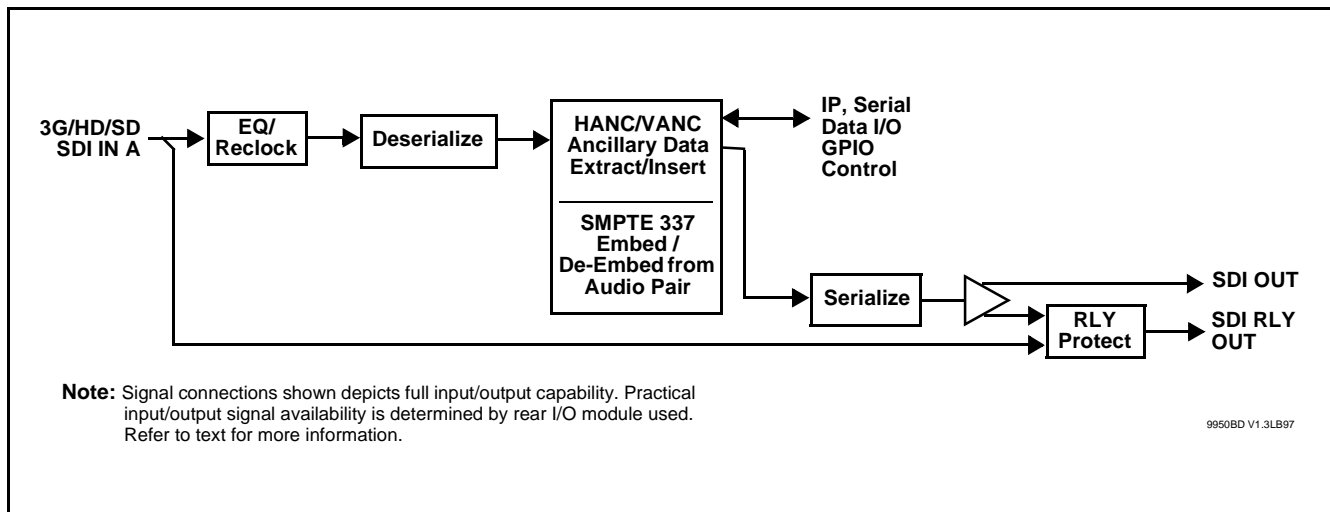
3G/HD/SD SDI IN A

EQ/ Reclock

Deserialize

HANC/VANC Ancillary Data Extract/Insert

SMPTE 337 Embed / De-Embed from Audio Pair

IP, Serial Data I/O GPIO Control

Serialize

SDI OUT

RLY Protect

SDI RLY OUT

**Note:** Signal connections shown depicts full input/output capability. Practical input/output signal availability is determined by rear I/O module used. Refer to text for more information.

9950BD V1.3LB97